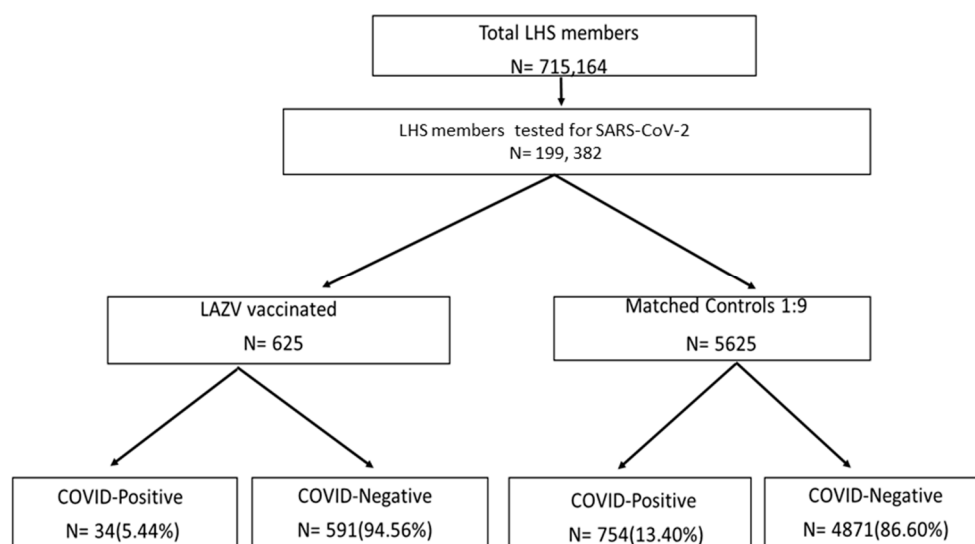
Total LHS members
N= 715,164

LHS members tested for SARS-CoV-2
N= 199, 382

LAZV vaccinated
N= 625

Matched Controls 1:9
N= 5625

COVID-Positive
N= 34(5.44%)

COVID-Negative
N= 591(94.56%)

COVID-Positive
N= 754(13.40%)

COVID-Negative
N= 4871(86.60%)